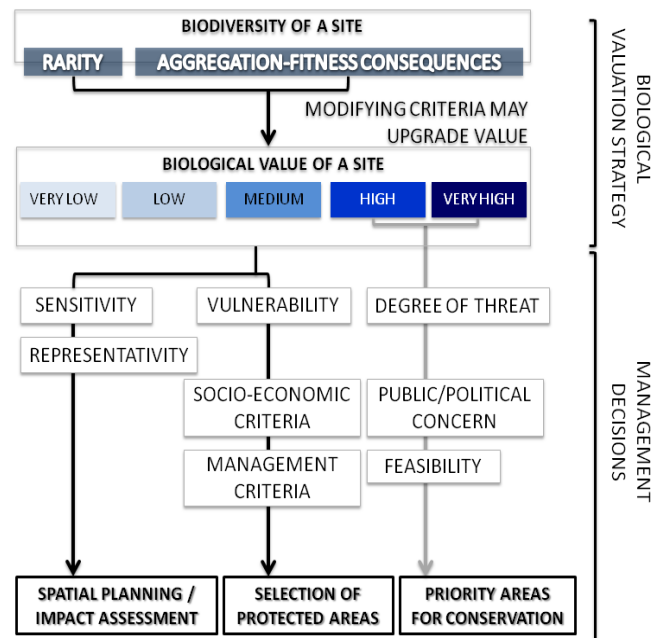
BIODIVERSITY OF A SITE

RARITY

AGGREGATION-FITNESS CONSEQUENCES

MODIFYING CRITERIA MAY UPGRADE VALUE

BIOLOGICAL VALUE OF A SITE

VERY LOW

LOW

MEDIUM

HIGH

VERY HIGH

BIOLOGICAL VALUATION STRATEGY

SENSITIVITY

VULNERABILITY

DEGREE OF THREAT

REPRESENTATIVITY

SOCIO-ECONOMIC CRITERIA

PUBLIC/POLITICAL CONCERN

MANAGEMENT CRITERIA

FEASIBILITY

MANAGEMENT DECISIONS

SPATIAL PLANNING / IMPACT ASSESSMENT

SELECTION OF PROTECTED AREAS

PRIORITY AREAS FOR CONSERVATION